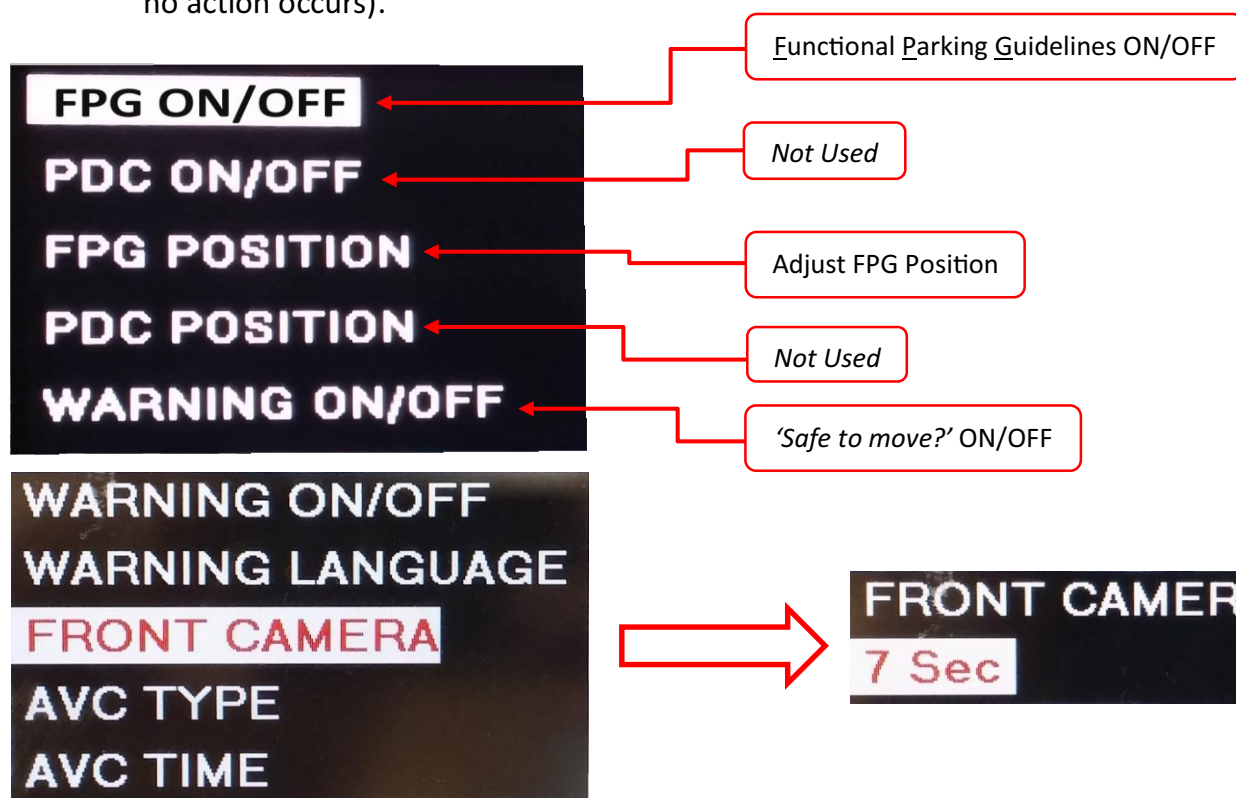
no action occurs).

FPG ON/OFF

Functional Parking Guidelines ON/OFF

PDC ON/OFF

*Not Used*

FPG POSITION

Adjust FPG Position

PDC POSITION

*Not Used*

WARNING ON/OFF

*'Safe to move?'* ON/OFF

WARNING ON/OFF
WARNING LANGUAGE
FRONT CAMERA
AVC TYPE
AVC TIME

FRONT CAMER
7 Sec